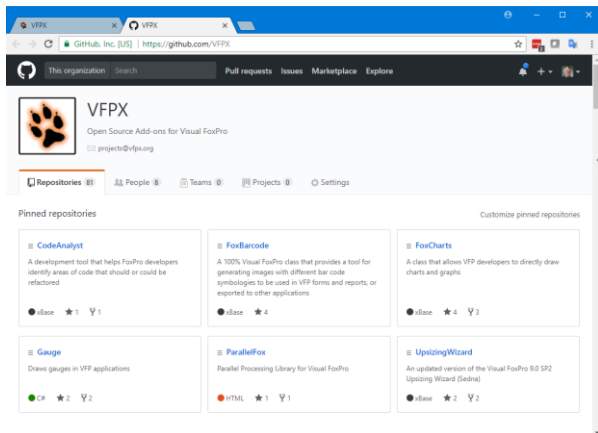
VFPX × VFPX ×

GitHub, Inc. [US] | https://github.com/VFPX

This organization Search Pull requests Issues Marketplace Explore

VFPX

Open Source Add-ons for Visual FoxPro

projects@vfpx.org

Repositories 81 People 8 Teams 0 Projects 0 Settings

Pinned repositories

Customize pinned repositories

CodeAnalyst

A development tool that helps FoxPro developers identify areas of code that should or could be refactored

xBase 1 1

FoxBarcode

A 100% Visual FoxPro class that provides a tool for generating images with different bar code symbologies to be used in VFP forms and reports, or exported to other applications

xBase 4

FoxCharts

A class that allows VFP developers to directly draw charts and graphs

xBase 4 3

Gauge

Draws gauges in VFP applications

C# 2 2

ParallelFox

Parallel Processing Library for Visual FoxPro

HTML 1 1

UpsizingWizard

An updated version of the Visual FoxPro 9.0 SP2 Upsizing Wizard (Sedna)

xBase 2 2